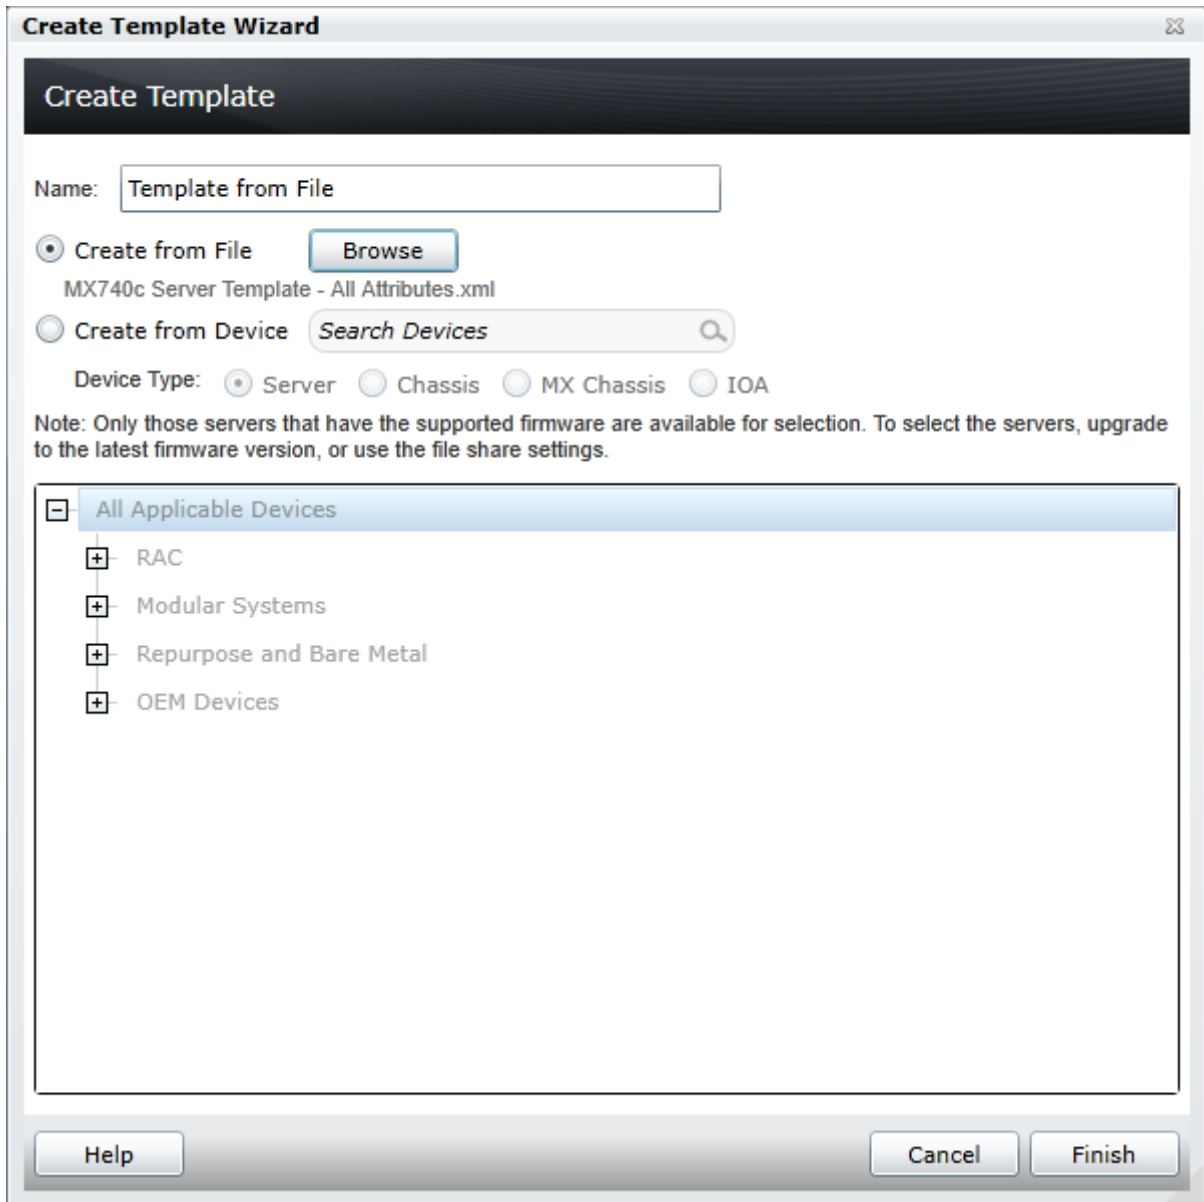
Create Template Wizard

Create Template

Name: Template from File

Create from File Browse

MX740c Server Template - All Attributes.xml

Create from Device Search Devices

Device Type: Server Chassis MX Chassis IOA

Note: Only those servers that have the supported firmware are available for selection. To select the servers, upgrade to the latest firmware version, or use the file share settings.

All Applicable Devices

RAC

Modular Systems

Repurpose and Bare Metal

OEM Devices

Help

Cancel

Finish